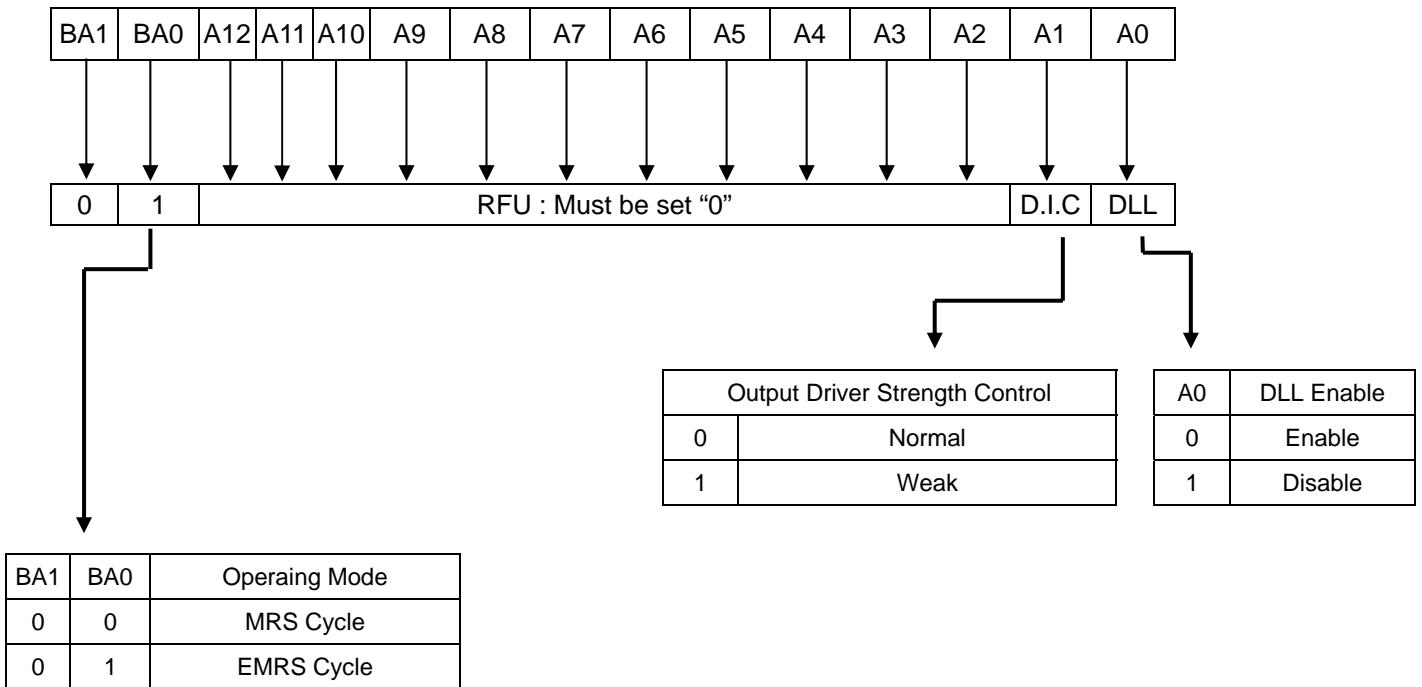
| BA1 | BA0 | A12 | A11 | A10 | A9 | A8 | A7 | A6 | A5 | A4 | A3 | A2 | A1 | A0 |
|---|---|---|---|---|---|---|---|---|---|---|---|---|---|---|

| 0 | 1 | RFU : Must be set “0” | D.I.C | DLL |
|---|---|---|---|---|

| Output Driver Strength Control | |
|---|---|
| 0 | Normal |
| 1 | Weak |

| A0 | DLL Enable |
|---|---|
| 0 | Enable |
| 1 | Disable |

| BA1 | BA0 | Operaing Mode |
|---|---|---|
| 0 | 0 | MRS Cycle |
| 0 | 1 | EMRS Cycle |